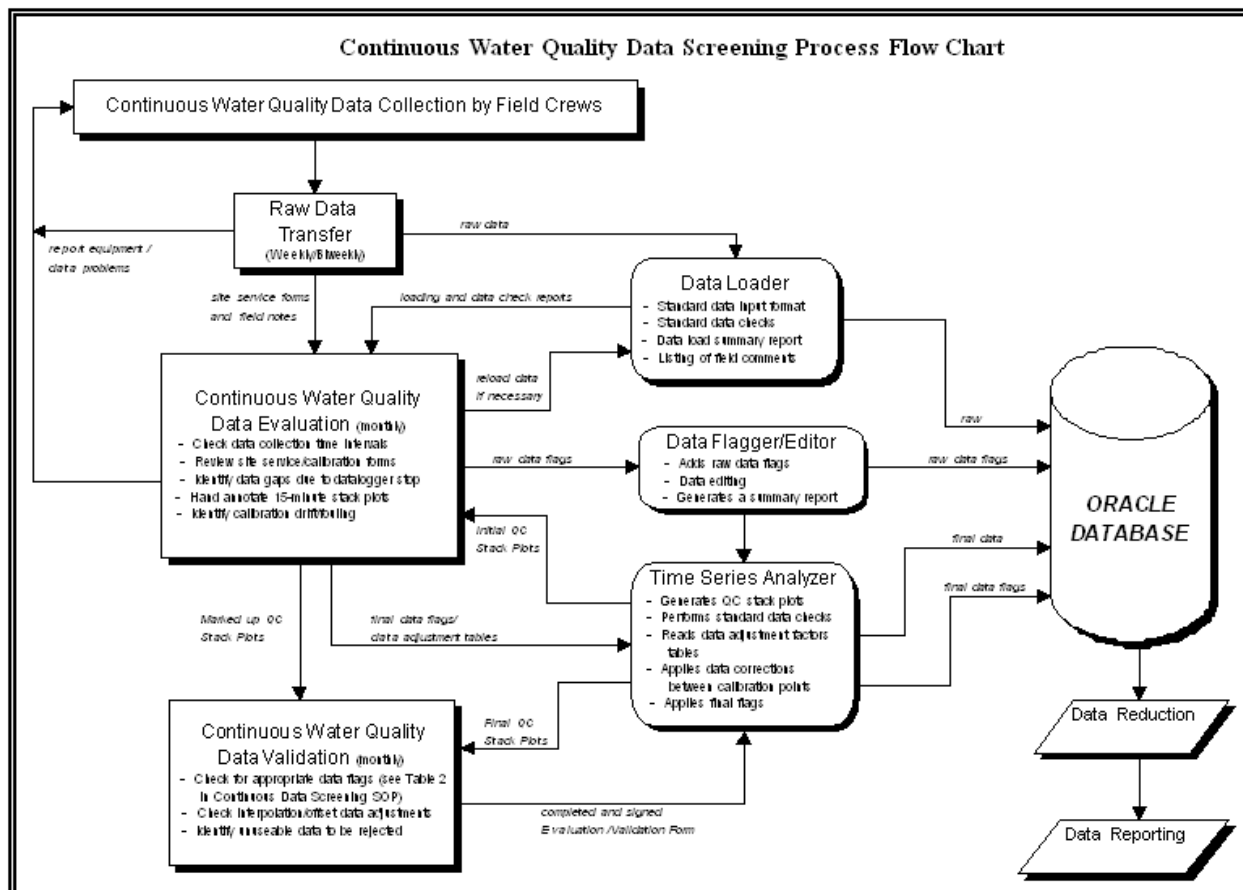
Continuous Water Quality Data Screening Process Flow Chart

Continuous Water Quality Data Collection by Field Crews

Raw Data Transfer (Weekly/Biweekly)

report equipment / data problems

raw data

site service forms and field notes

Data Loader
- Standard data input format
- Standard data checks
- Data load summary report
- Listing of field comments

loading and data check reports

reload data if necessary

Continuous Water Quality Data Evaluation (monthly)
- Check data collection time intervals
- Review site service/calibration forms
- Identify data gaps due to datalogger stop
- Hand annotate 15-minute stack plots
- Identify calibration drift/fouling

raw

raw data flags

Data Flagger/Editor
- Adds raw data flags
- Data editing
- Generates a summary report

raw data flags

ORACLE DATABASE

Initial QC Stack Plots

final data

Time Series Analyzer
- Generates QC stack plots
- Performs standard data checks
- Reads data adjustment factors tables
- Applies data corrections between calibration points
- Applies final flags

final data flags

Marked up QC Stack Plots

final data flags/ data adjustment tables

Final QC Stack Plots

Continuous Water Quality Data Validation (monthly)
- Check for appropriate data flags (see Table 2 in Continuous Data Screening SOP)
- Check interpolation/offset data adjustments
- Identify unuseable data to be rejected

completed and signed Evaluation /Validation Form

Data Reduction

Data Reporting